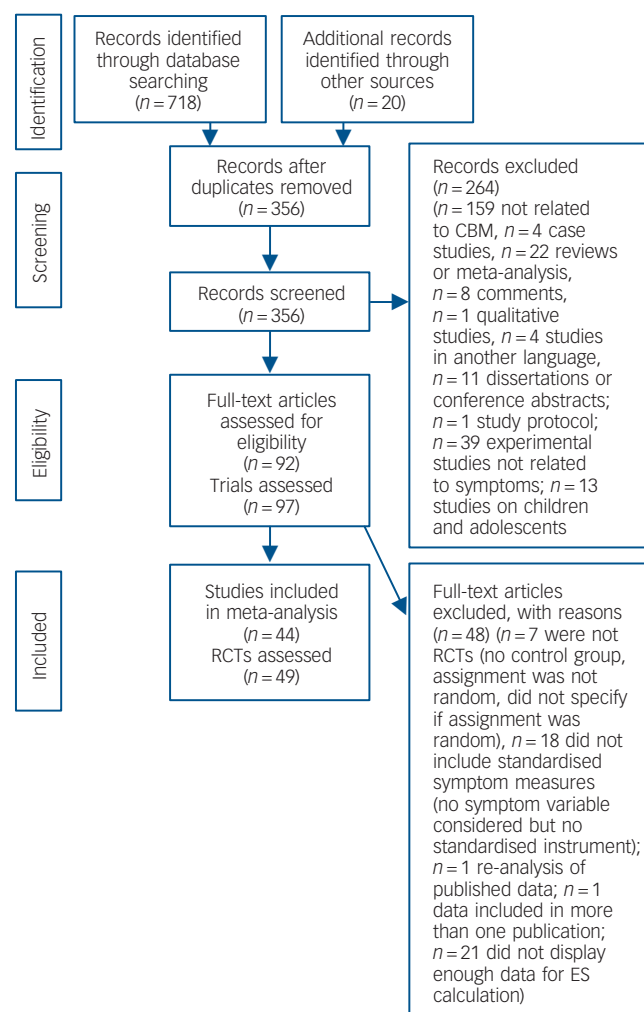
Identification

Records identified through database searching ($n = 718$)

Additional records identified through other sources ($n = 20$)

Screening

Records after duplicates removed ($n = 356$)

Records screened ($n = 356$)

Records excluded ($n = 264$) ($n = 159$ not related to CBM, $n = 4$ case studies, $n = 22$ reviews or meta-analysis, $n = 8$ comments, $n = 1$ qualitative studies, $n = 4$ studies in another language, $n = 11$ dissertations or conference abstracts; $n = 1$ study protocol; $n = 39$ experimental studies not related to symptoms; $n = 13$ studies on children and adolescents

Eligibility

Full-text articles assessed for eligibility ($n = 92$) Trials assessed ($n = 97$)

Included

Studies included in meta-analysis ($n = 44$) RCTs assessed ($n = 49$)

Full-text articles excluded, with reasons ($n = 48$) ($n = 7$ were not RCTs (no control group, assignment was not random, did not specify if assignment was random), $n = 18$ did not include standardised symptom measures (no symptom variable considered but no standardised instrument); $n = 1$ re-analysis of published data; $n = 1$ data included in more than one publication; $n = 21$ did not display enough data for ES calculation)